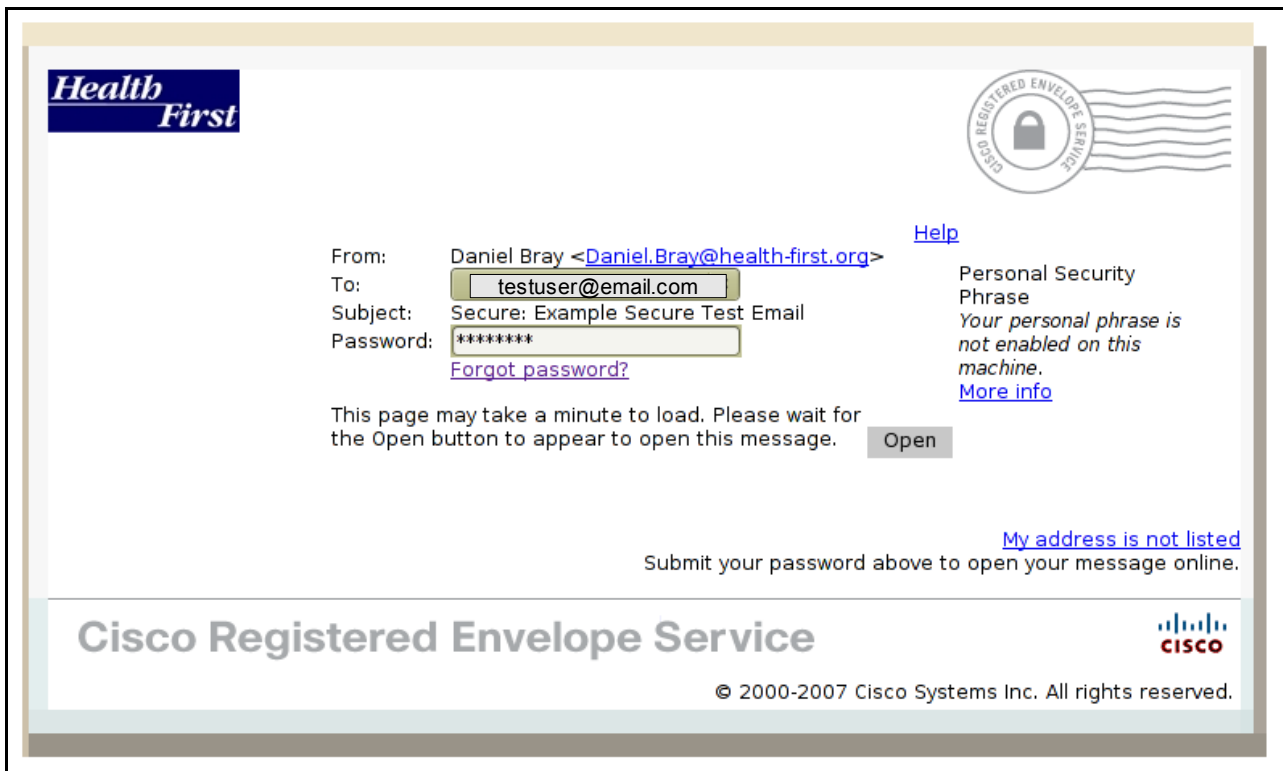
Health First

CISCO REGISTERED ENVELOPE SERVICE

Help

From: Daniel Bray <Daniel.Bray@health-first.org>
To: testuser@email.com
Subject: Secure: Example Secure Test Email
Password: ********
Forgot password?

Personal Security Phrase
*Your personal phrase is not enabled on this machine.*
More info

This page may take a minute to load. Please wait for the Open button to appear to open this message. Open

My address is not listed
Submit your password above to open your message online.

Cisco Registered Envelope Service

CISCO

© 2000-2007 Cisco Systems Inc. All rights reserved.